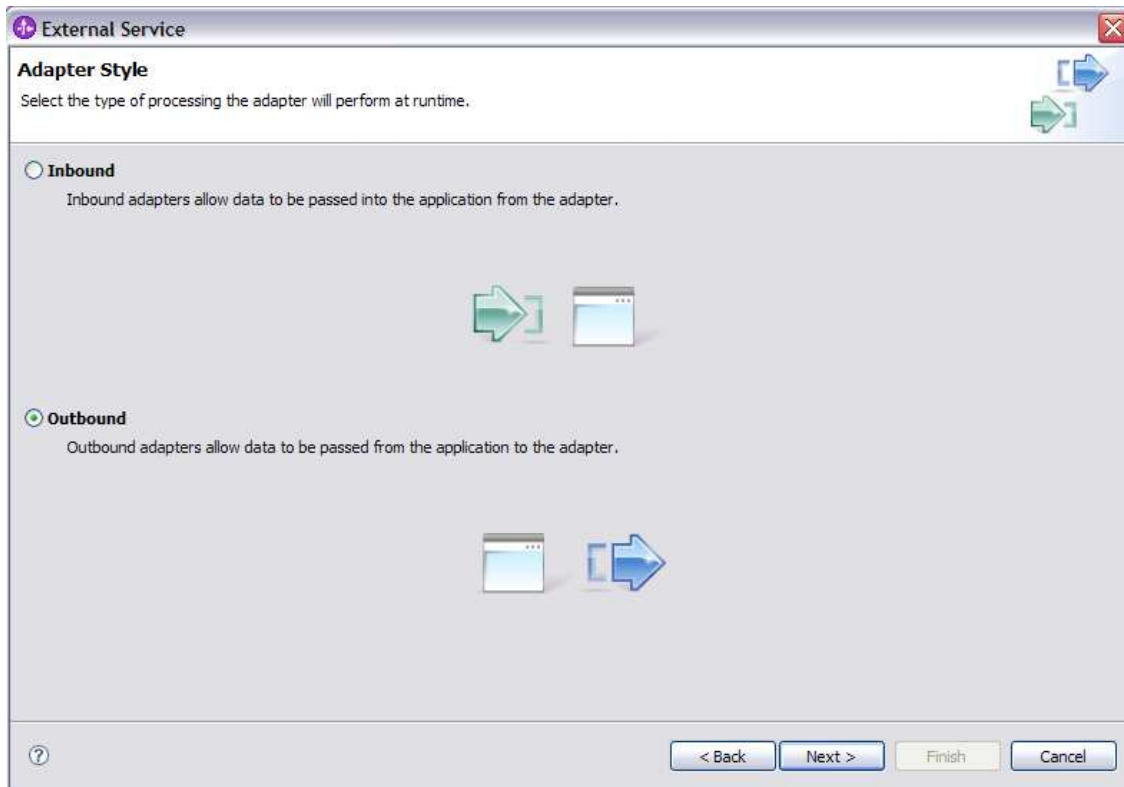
External Service

Adapter Style

Select the type of processing the adapter will perform at runtime.

Inbound

Inbound adapters allow data to be passed into the application from the adapter.

Outbound

Outbound adapters allow data to be passed from the application to the adapter.

?

< Back

Next >

Finish

Cancel